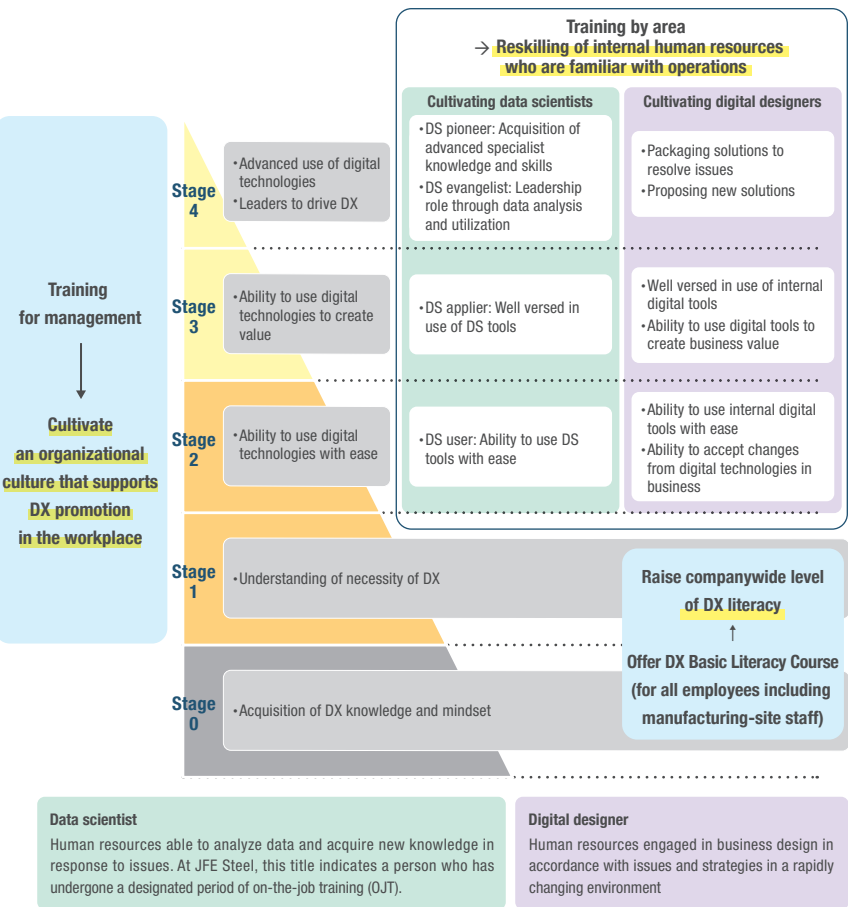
Training by area
→ Reskilling of internal human resources who are familiar with operations

Cultivating data scientists

Cultivating digital designers

Training for management
↓
Cultivate an organizational culture that supports DX promotion in the workplace

Stage 4
•Advanced use of digital technologies
•Leaders to drive DX

•DS pioneer: Acquisition of advanced specialist knowledge and skills
•DS evangelist: Leadership role through data analysis and utilization

•Packaging solutions to resolve issues
•Proposing new solutions

Stage 3
•Ability to use digital technologies to create value

•DS applier: Well versed in use of DS tools

•Well versed in use of internal digital tools
•Ability to use digital tools to create business value

Stage 2
•Ability to use digital technologies with ease

•DS user: Ability to use DS tools with ease

•Ability to use internal digital tools with ease
•Ability to accept changes from digital technologies in business

Stage 1
•Understanding of necessity of DX

Raise companywide level of DX literacy
↑
Offer DX Basic Literacy Course (for all employees including manufacturing-site staff)

Stage 0
•Acquisition of DX knowledge and mindset

Data scientist
Human resources able to analyze data and acquire new knowledge in response to issues. At JFE Steel, this title indicates a person who has undergone a designated period of on-the-job training (OJT).

Digital designer
Human resources engaged in business design in accordance with issues and strategies in a rapidly changing environment